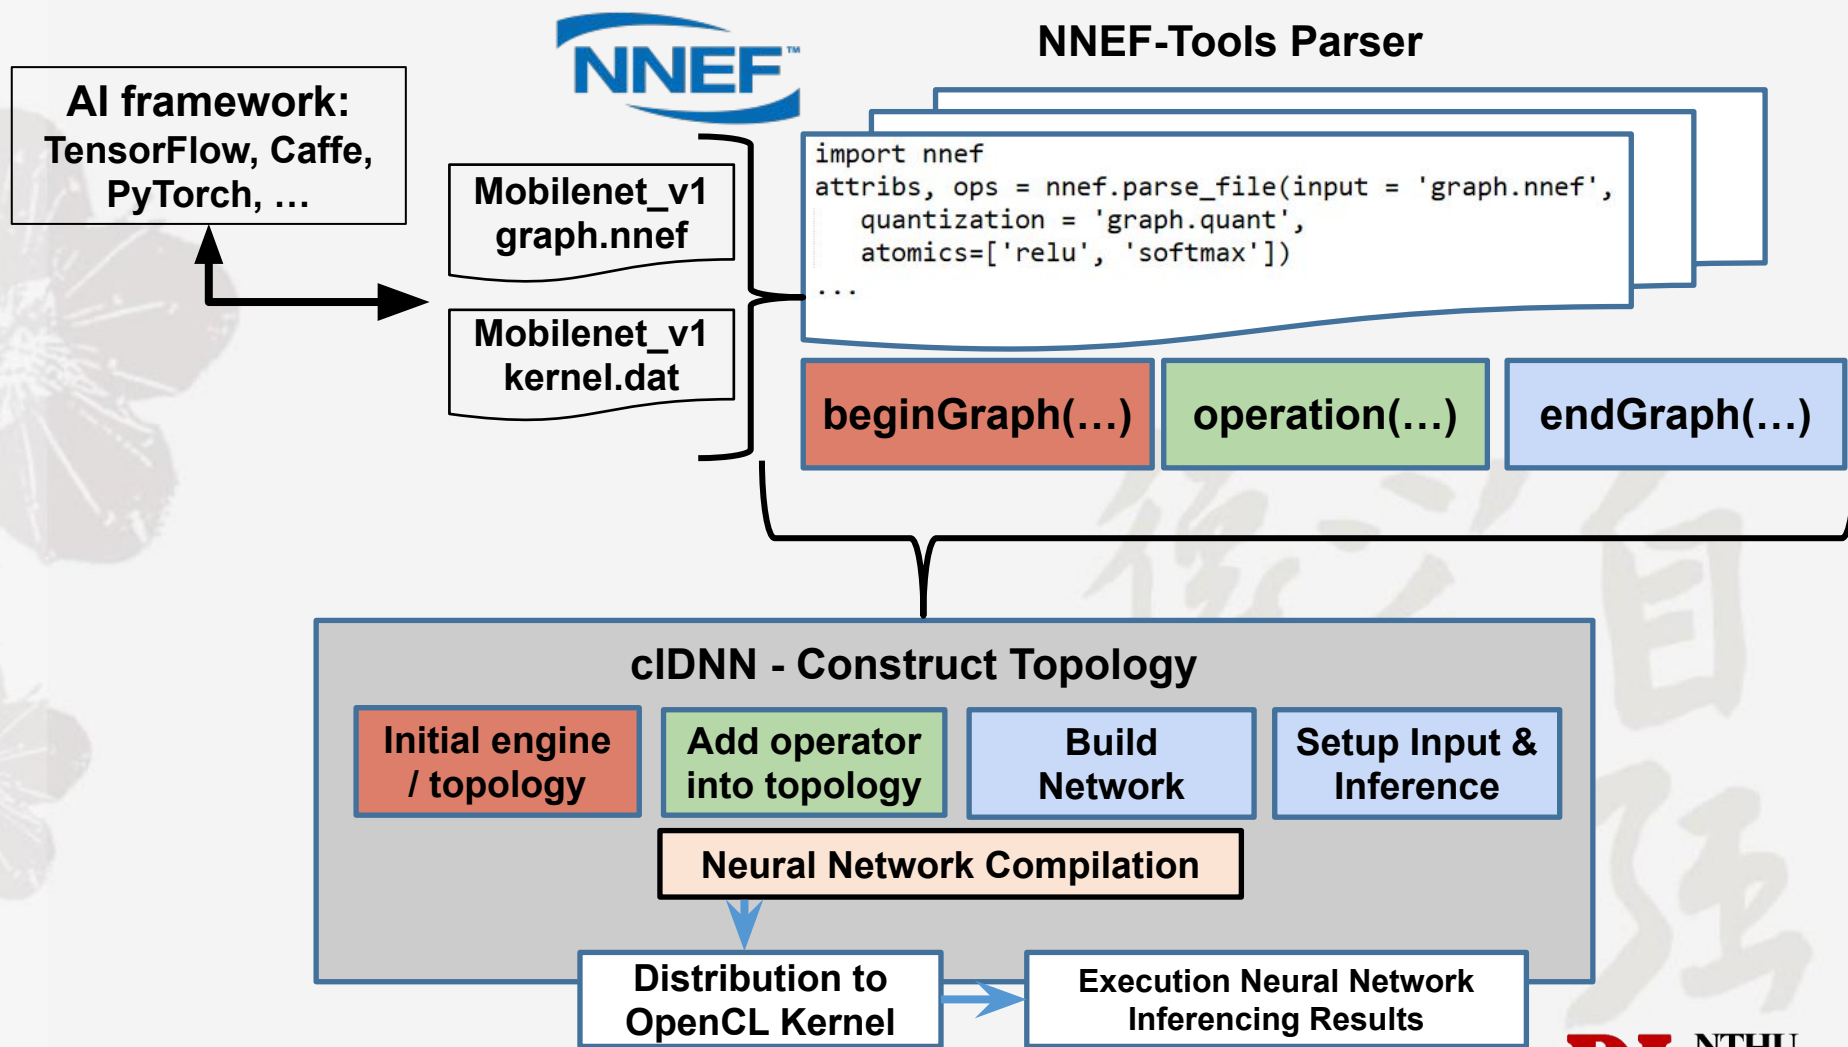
AI framework: TensorFlow, Caffe, PyTorch, …

NNEF™

NNEF-Tools Parser

Mobilenet_v1 graph.nnef

Mobilenet_v1 kernel.dat

import nnef
attribs, ops = nnef.parse_file(input = 'graph.nnef',
    quantization = 'graph.quant',
    atomics=['relu', 'softmax'])
...

beginGraph(…)

operation(…)

endGraph(…)

clDNN - Construct Topology

Initial engine / topology

Add operator into topology

Build Network

Setup Input & Inference

Neural Network Compilation

Distribution to OpenCL Kernel

Execution Neural Network Inferencing Results

NTHU